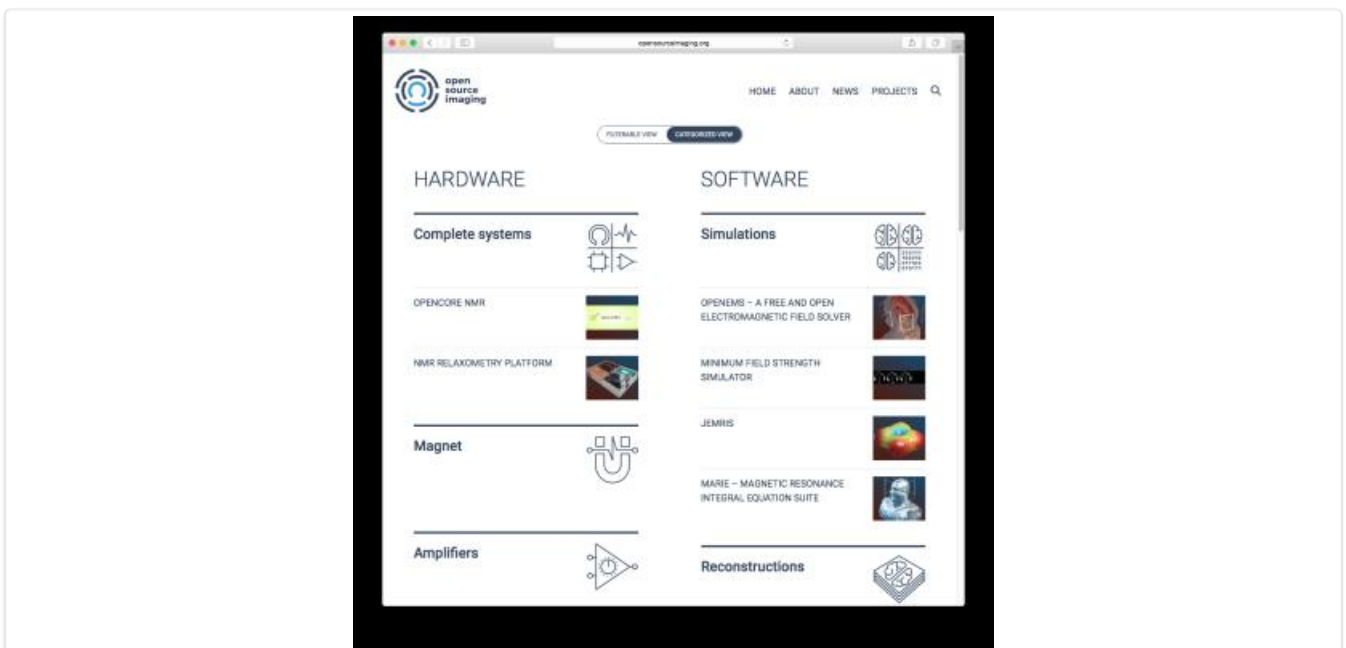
opensourceimaging.org

open source imaging

HOME ABOUT NEWS PROJECTS

FILTERABLE VIEW CATEGORIZED VIEW

HARDWARE

Complete systems

OPENCORE NMR

NMR RELAXOMETRY PLATFORM

Magnet

Amplifiers

SOFTWARE

Simulations

OPENEMS – A FREE AND OPEN ELECTROMAGNETIC FIELD SOLVER

MINIMUM FIELD STRENGTH SIMULATOR

JEMRIS

MARIE – MAGNETIC RESONANCE INTEGRAL EQUATION SUITE

Reconstructions